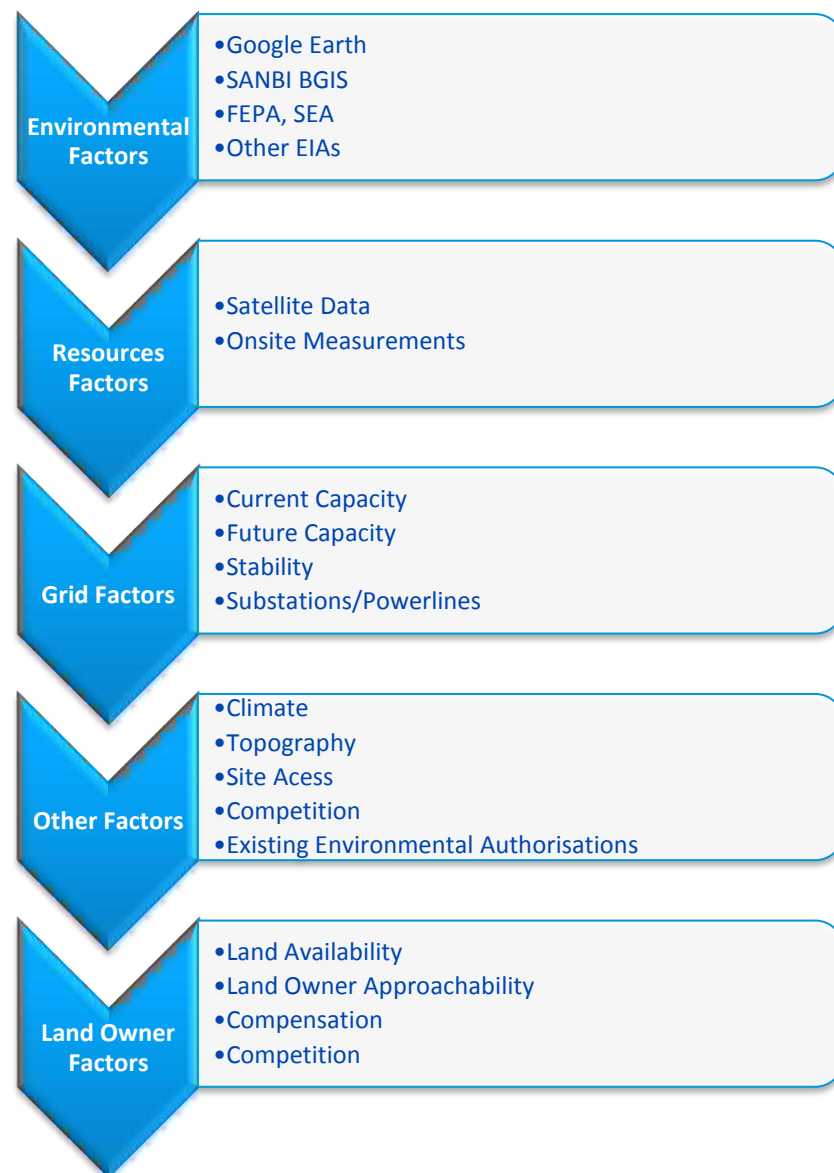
Environmental Factors

•Google Earth
•SANBI BGIS
•FEPA, SEA
•Other EIAs

Resources Factors

•Satellite Data
•Onsite Measurements

Grid Factors

•Current Capacity
•Future Capacity
•Stability
•Substations/Powerlines

Other Factors

•Climate
•Topography
•Site Acess
•Competition
•Existing Environmental Authorisations

Land Owner Factors

•Land Availability
•Land Owner Approachability
•Compensation
•Competition